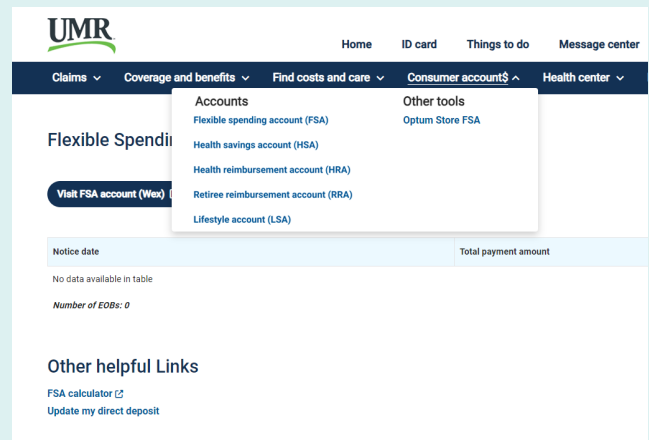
UMR

Home ID card Things to do Message center

Claims ⌄ Coverage and benefits ⌄ Find costs and care ⌄ Consumer account$ ^ Health center ⌄

Accounts
Flexible spending account (FSA)
Health savings account (HSA)
Health reimbursement account (HRA)
Retiree reimbursement account (RRA)
Lifestyle account (LSA)

Other tools
Optum Store FSA

Flexible Spendin

Visit FSA account (Wex)

| Notice date | Total payment amount |
|---|---|
| No data available in table | |

Number of EOBs: 0

Other helpful Links

FSA calculator
Update my direct deposit